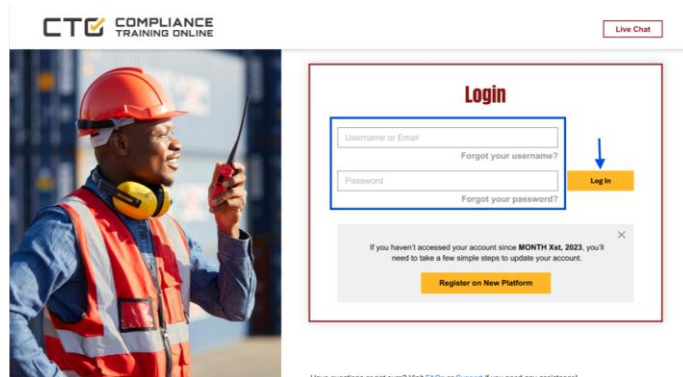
CTC COMPLIANCE TRAINING ONLINE

Live Chat

Login

Username or Email

Forgot your username?

Password

Forgot your password?

Log In

×

If you haven't accessed your account since **MONTH Xst, 2023**, you'll need to take a few simple steps to update your account.

Register on New Platform

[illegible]